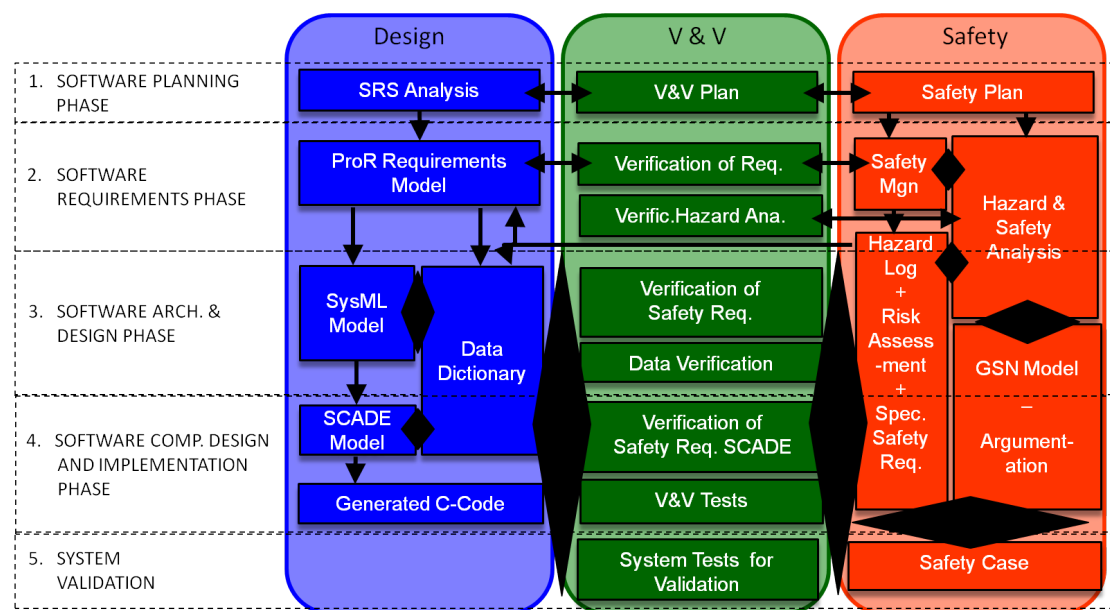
Design

V & V

Safety

1. SOFTWARE PLANNING PHASE

SRS Analysis

V&V Plan

Safety Plan

2. SOFTWARE REQUIREMENTS PHASE

ProR Requirements Model

Verification of Req.

Safety Mgn

Hazard & Safety Analysis

Verific.Hazard Ana.

3. SOFTWARE ARCH. & DESIGN PHASE

SysML Model

Data Dictionary

Verification of Safety Req.

Hazard Log + Risk Assess -ment + Spec. Safety Req.

Data Verification

GSN Model – Argument-ation

4. SOFTWARE COMP. DESIGN AND IMPLEMENTATION PHASE

SCADE Model

Verification of Safety Req. SCADE

Generated C-Code

V&V Tests

5. SYSTEM VALIDATION

System Tests for Validation

Safety Case